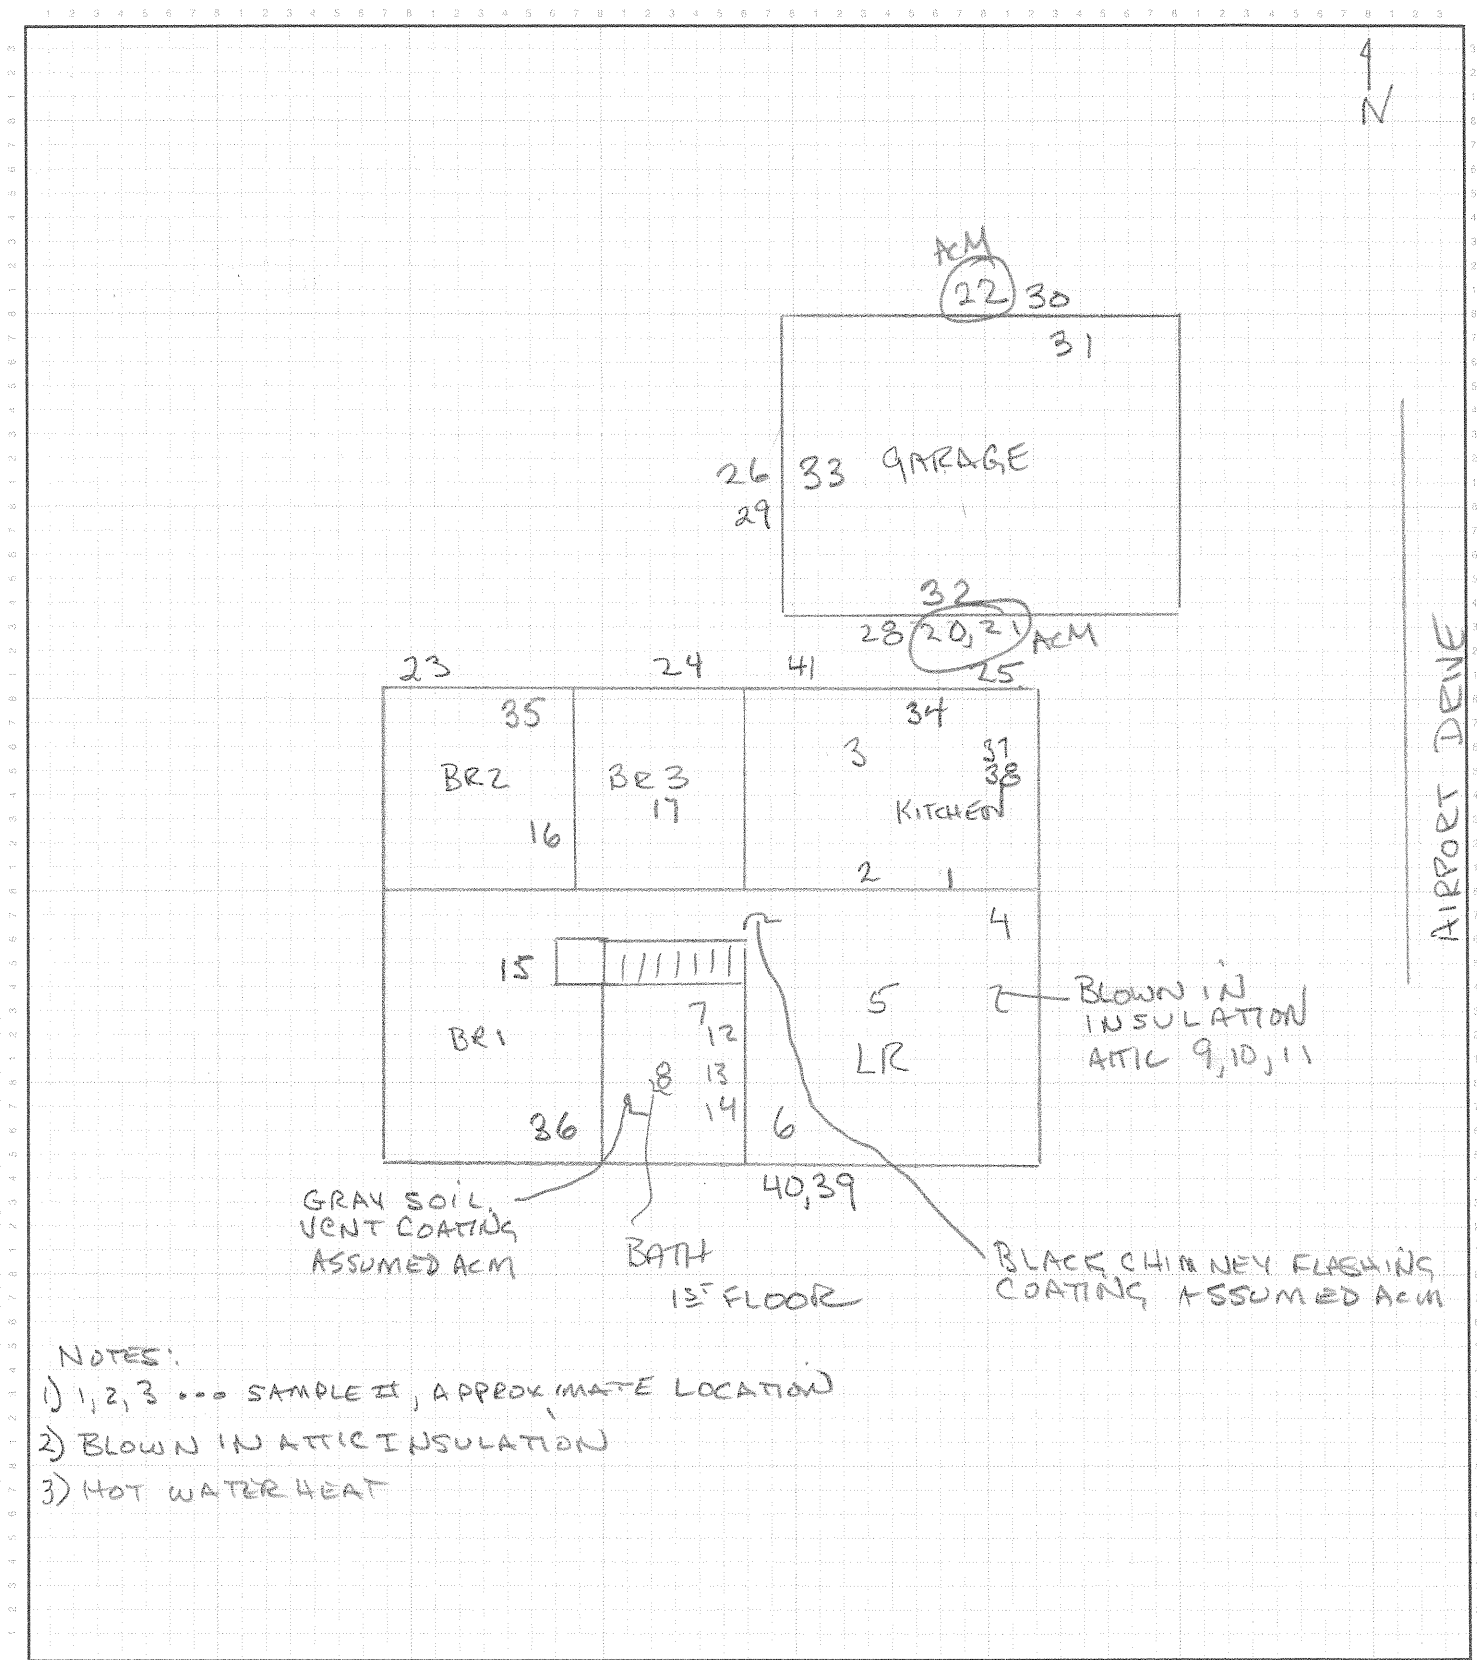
N

ACM
22 30
31

26 33 GARAGE
29

32
28 20, 21 ACM
25

23 24 41

35
BR2
16

BR3
17

34
3
37
38
KITCHEN
2 1

4

15

BR1
36

7
12
8 13
14

5
LR
6

BLOWN IN INSULATION ATTIC 9, 10, 11

40, 39

AIRPORT DRIVE

GRAY SOIL VENT COATING ASSUMED ACM

BATH
1ST FLOOR

BLACK CHIMNEY FLASHING COATING ASSUMED ACM

NOTES:
1) 1, 2, 3 ... SAMPLE #, APPROXIMATE LOCATION
2) BLOWN IN ATTIC INSULATION
3) HOT WATER HEAT